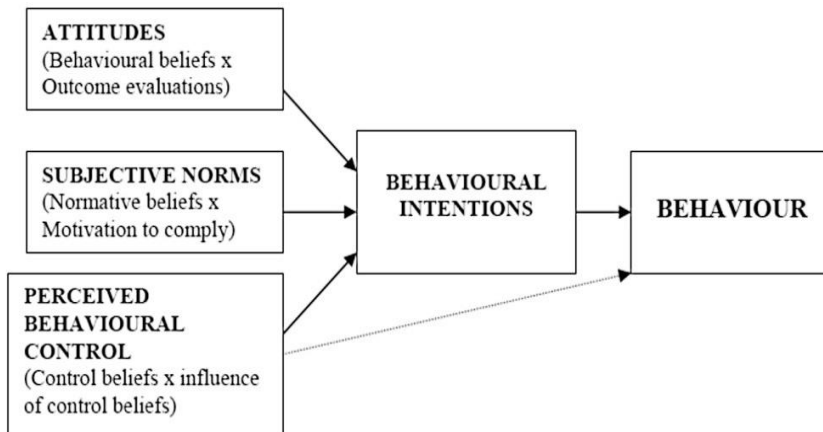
ATTITUDES
(Behavioural beliefs x Outcome evaluations)

SUBJECTIVE NORMS
(Normative beliefs x Motivation to comply)

PERCEIVED BEHAVIOURAL CONTROL
(Control beliefs x influence of control beliefs)

BEHAVIOURAL INTENTIONS

BEHAVIOUR